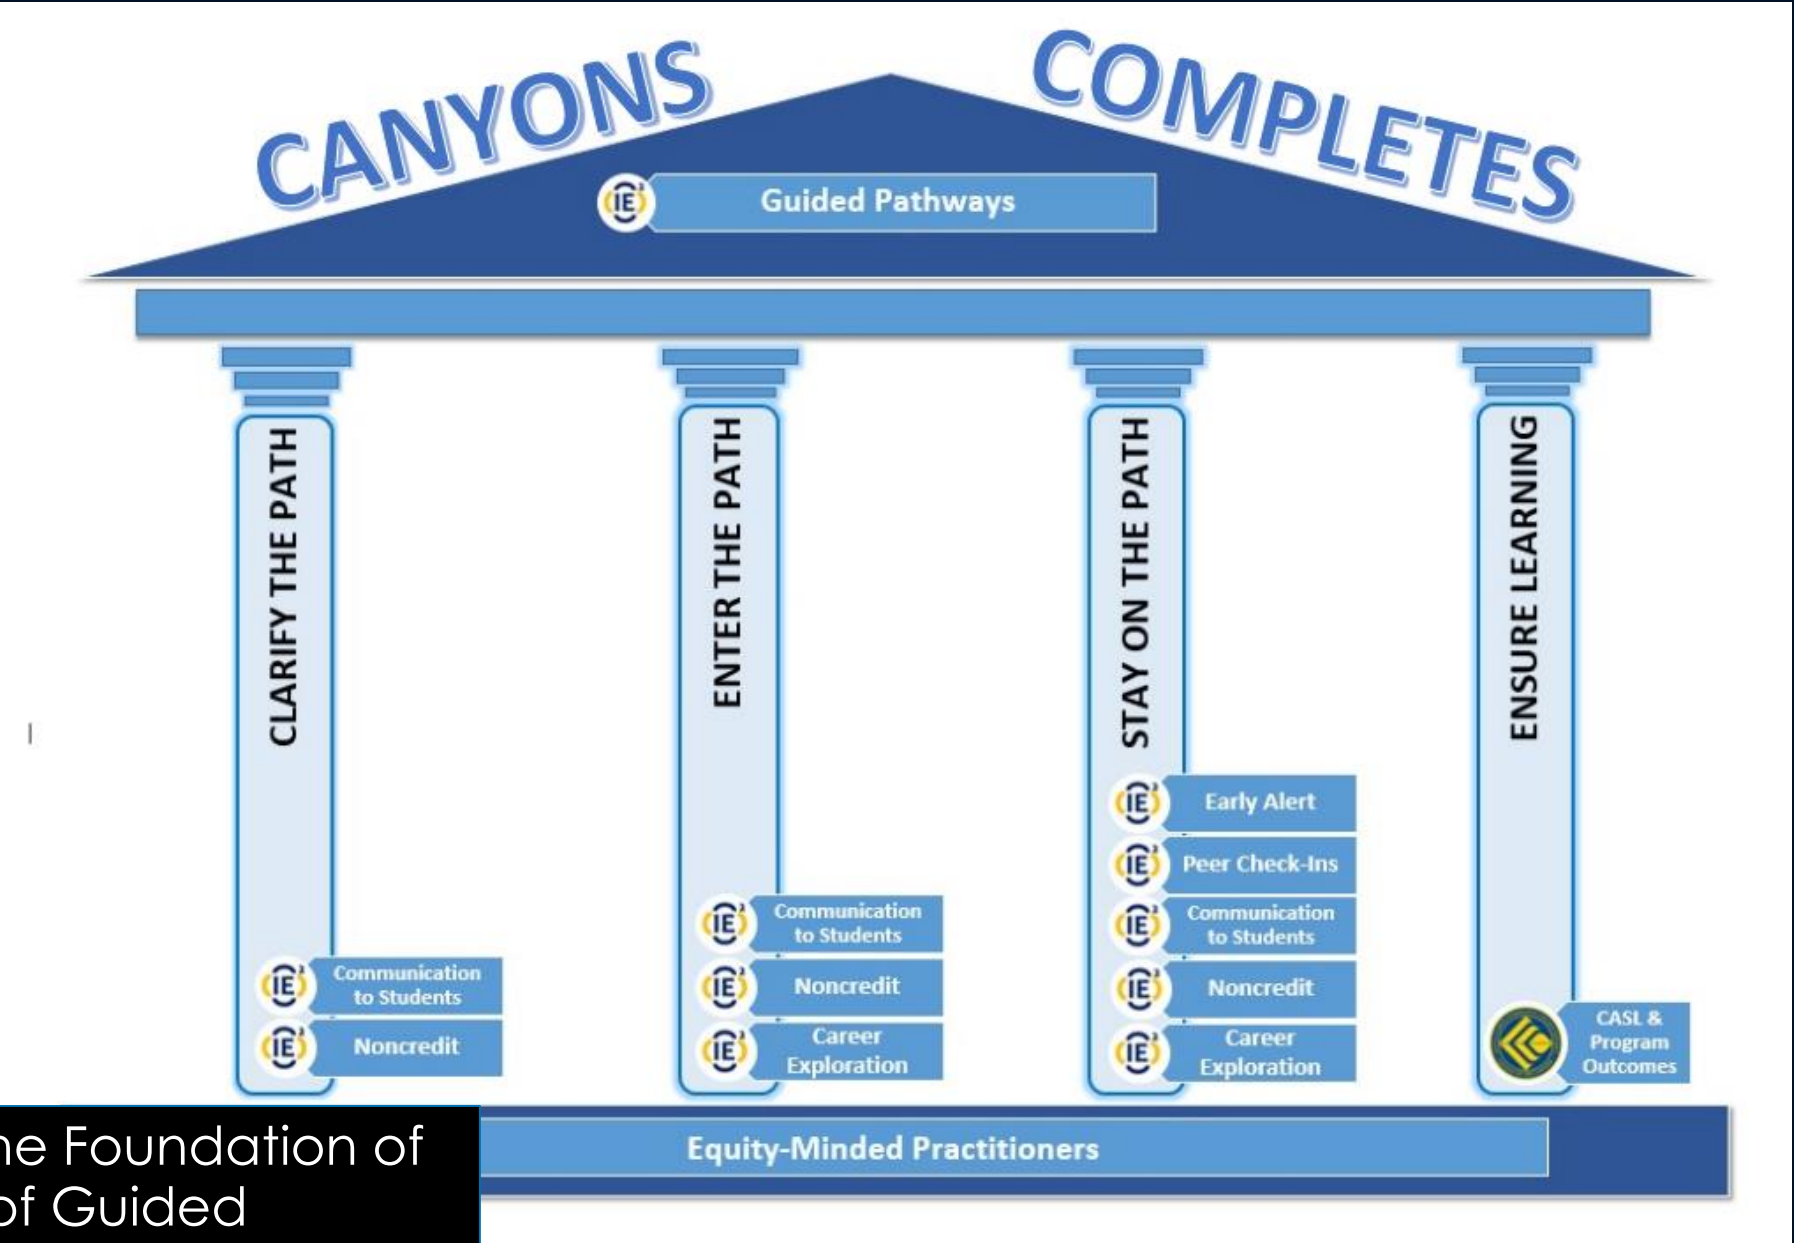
CANYONS COMPLETES

IE Guided Pathways

CLARIFY THE PATH

IE Communication to Students

IE Noncredit

ENTER THE PATH

IE Communication to Students

IE Noncredit

IE Career Exploration

STAY ON THE PATH

IE Early Alert

IE Peer Check-Ins

IE Communication to Students

IE Noncredit

IE Career Exploration

ENSURE LEARNING

CASL & Program Outcomes

Equity-Minded Practitioners

he Foundation of of Guided